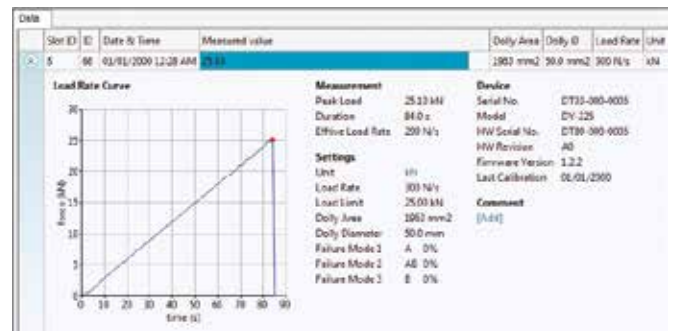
Data

| | Stor ID | ID | Date & Time | Measured value | Dolly Area | Dolly ID | Load Rate | Unit |
|---|---|---|---|---|---|---|---|---|
| A | 5 | 66 | 01/01/2000 12:28 AM | 25.13 | 1963 mm2 | 50.0 mm2 | 300 N/s | kN |

Load Rate Curve

30
25
20
15
10
5
0
Force (kN)
0 10 20 30 40 50 60 70 80 90
time (s)

Measurement
Peak Load 25.13 kN
Duration 84.0 s
Effective Load Rate 299 N/s

Settings
Unit kN
Load Rate 300 N/s
Load Limit 25.00 kN
Dolly Area 1963 mm2
Dolly Diameter 50.0 mm
Failure Mode 1 A 0%
Failure Mode 2 AB 0%
Failure Mode 3 B 0%

Device
Serial No. DT33-000-0005
Model DY-225
HW Serial No. DT80-000-0005
HW Revision A0
Firmware Version 1.2.2
Last Calibration 01/01/2000

Comment
[Add]